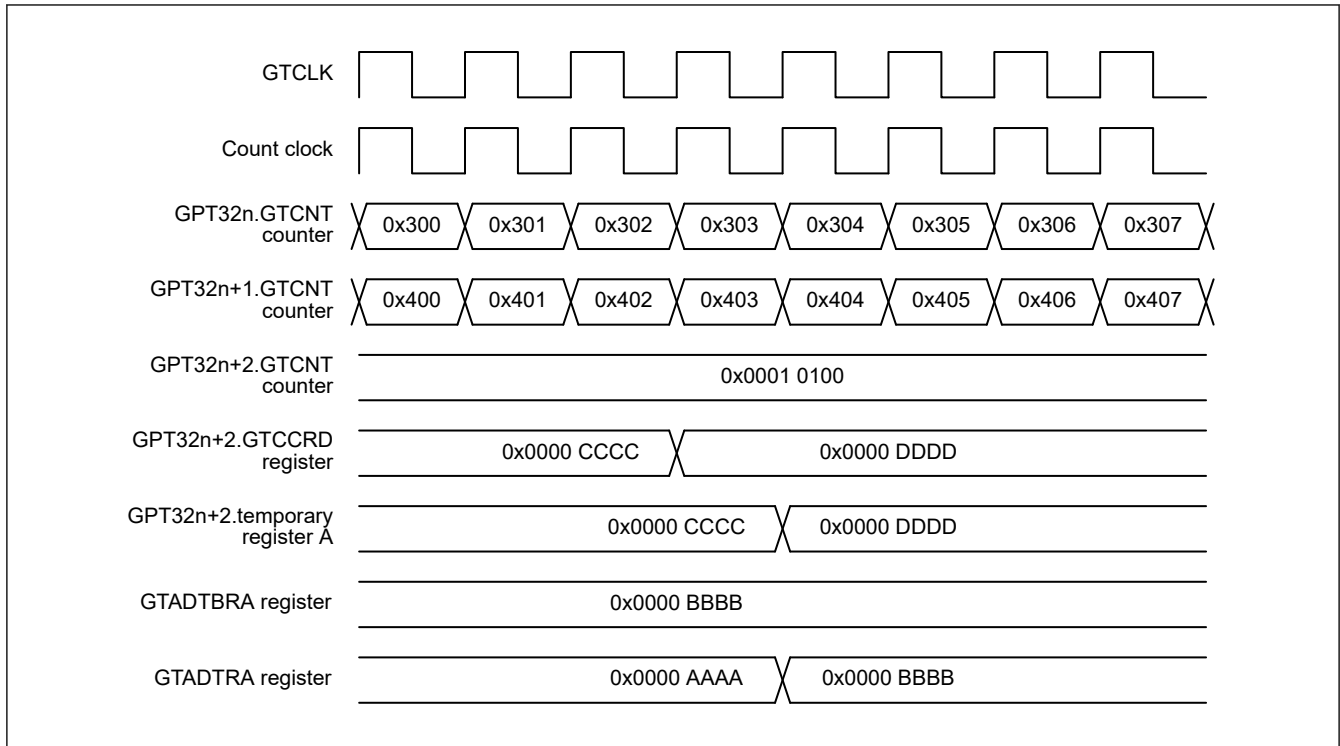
GTCLK

Count clock

GPT32n.GTCNT counter
0x300 0x301 0x302 0x303 0x304 0x305 0x306 0x307

GPT32n+1.GTCNT counter
0x400 0x401 0x402 0x403 0x404 0x405 0x406 0x407

GPT32n+2.GTCNT counter
0x0001 0100

GPT32n+2.GTCCRD register
0x0000 CCCC 0x0000 DDDD

GPT32n+2.temporary register A
0x0000 CCCC 0x0000 DDDD

GTADTBRA register
0x0000 BBBB

GTADTRA register
0x0000 AAAA 0x0000 BBBB